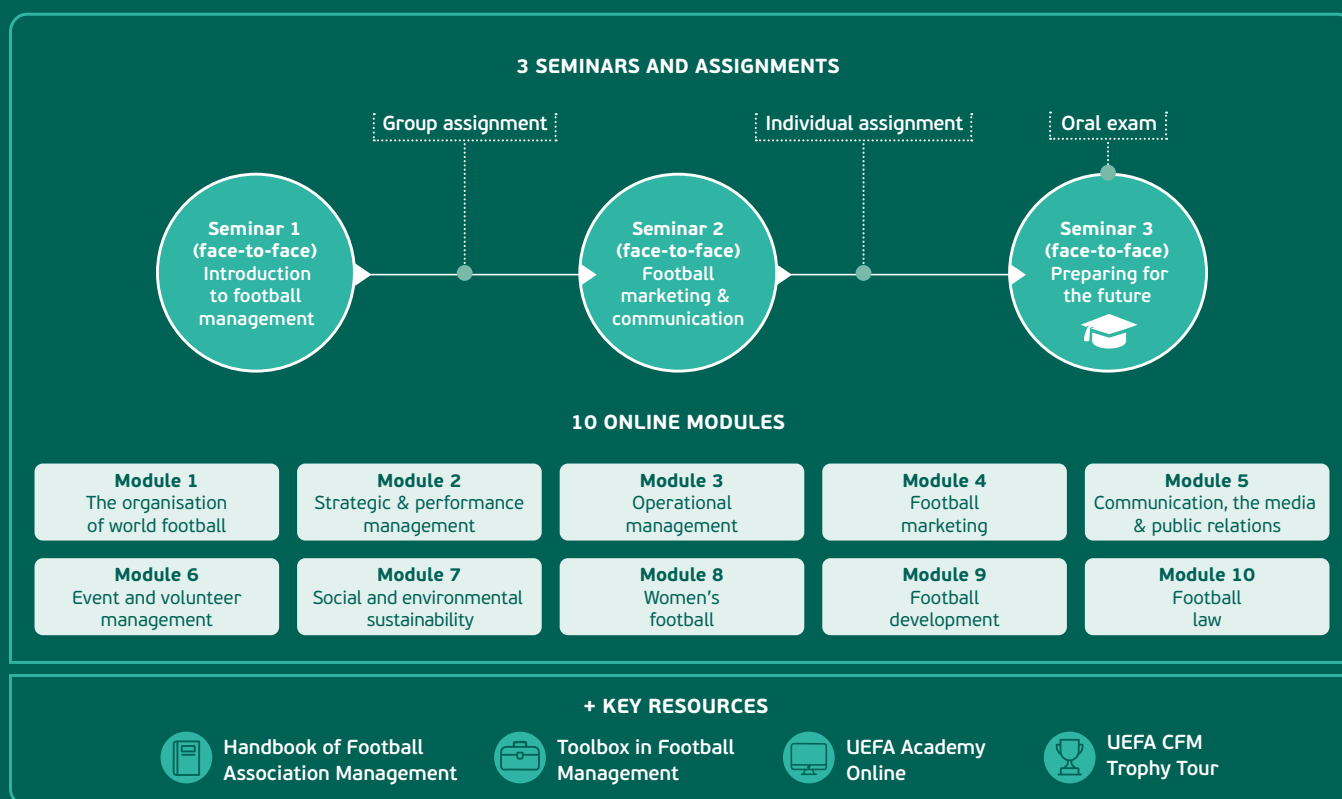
3 SEMINARS AND ASSIGNMENTS

Group assignment

Individual assignment

Oral exam

Seminar 1 (face-to-face) Introduction to football management

Seminar 2 (face-to-face) Football marketing & communication

Seminar 3 (face-to-face) Preparing for the future

10 ONLINE MODULES

| Module 1 The organisation of world football | Module 2 Strategic & performance management | Module 3 Operational management | Module 4 Football marketing | Module 5 Communication, the media & public relations |
|---|---|---|---|---|
| Module 6 Event and volunteer management | Module 7 Social and environmental sustainability | Module 8 Women's football | Module 9 Football development | Module 10 Football law |

+ KEY RESOURCES

Handbook of Football Association Management

Toolbox in Football Management

UEFA Academy Online

UEFA CFM Trophy Tour